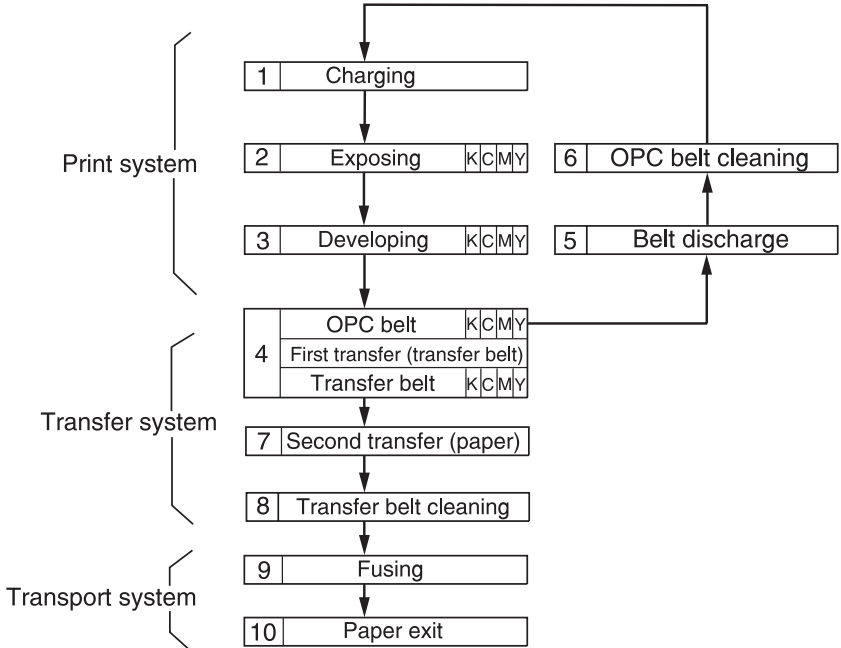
Print system

1 Charging

2 Exposing K C M Y

3 Developing K C M Y

6 OPC belt cleaning

5 Belt discharge

4 OPC belt K C M Y
First transfer (transfer belt)
Transfer belt K C M Y

Transfer system

7 Second transfer (paper)

8 Transfer belt cleaning

Transport system

9 Fusing

10 Paper exit